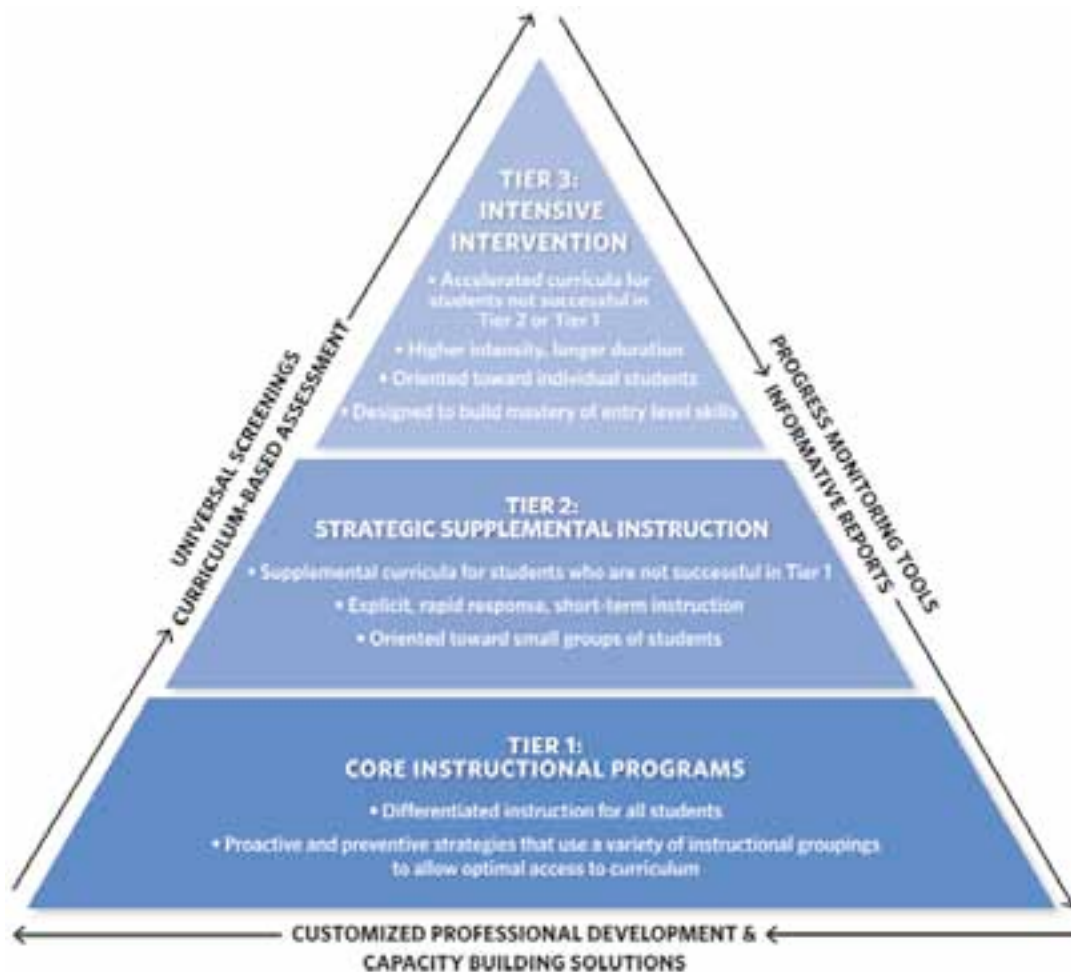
TIER 3:
INTENSIVE INTERVENTION

• Accelerated curricula for students not successful in Tier 2 or Tier 1
• Higher intensity, longer duration
• Oriented toward individual students
• Designed to build mastery of entry level skills

TIER 2:
STRATEGIC SUPPLEMENTAL INSTRUCTION

• Supplemental curricula for students who are not successful in Tier 1
• Explicit, rapid response, short-term instruction
• Oriented toward small groups of students

TIER 1:
CORE INSTRUCTIONAL PROGRAMS

• Differentiated instruction for all students
• Proactive and preventive strategies that use a variety of instructional groupings to allow optimal access to curriculum

UNIVERSAL SCREENINGS
CURRICULUM-BASED ASSESSMENT

PROGRESS MONITORING TOOLS
INFORMATIVE REPORTS

CUSTOMIZED PROFESSIONAL DEVELOPMENT &
CAPACITY BUILDING SOLUTIONS